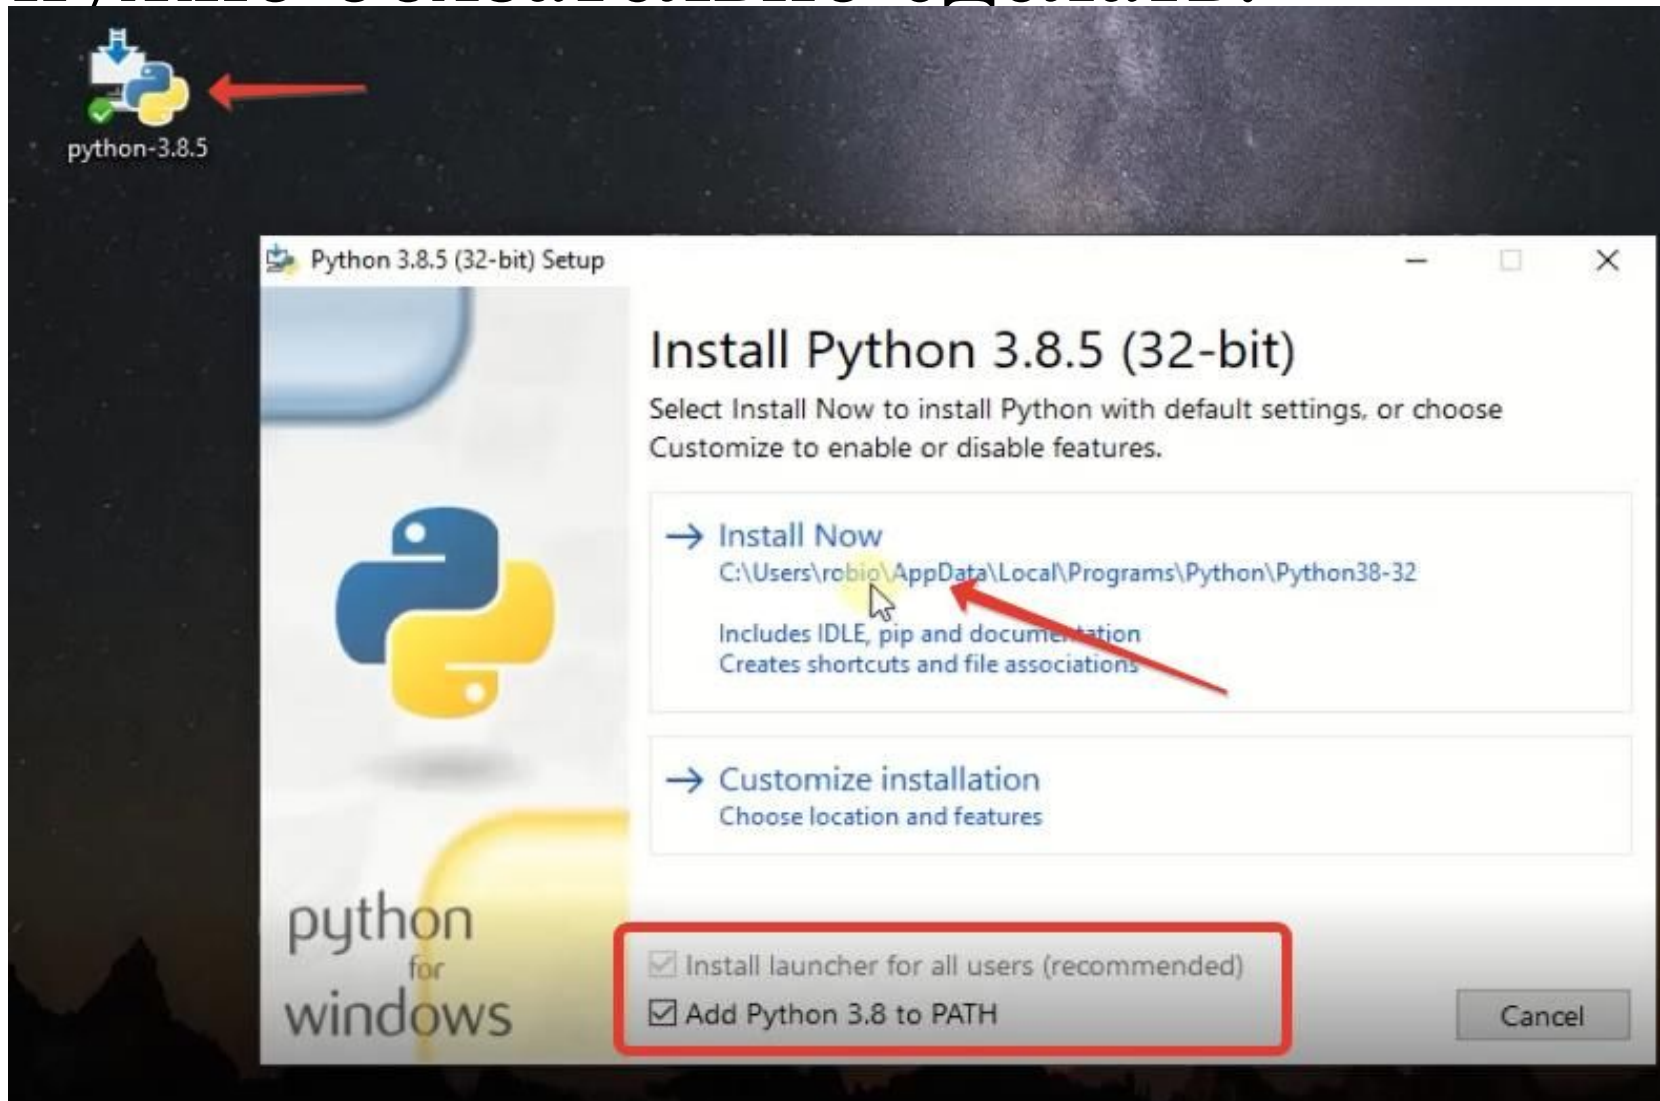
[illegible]

python-3.8.5

Python 3.8.5 (32-bit) Setup

Install Python 3.8.5 (32-bit)

Select Install Now to install Python with default settings, or choose Customize to enable or disable features.

→ Install Now
C:\Users\robio\AppData\Local\Programs\Python\Python38-32

Includes IDLE, pip and documentation
Creates shortcuts and file associations

→ Customize installation
Choose location and features

python
for
windows

Install launcher for all users (recommended)
Add Python 3.8 to PATH

Cancel